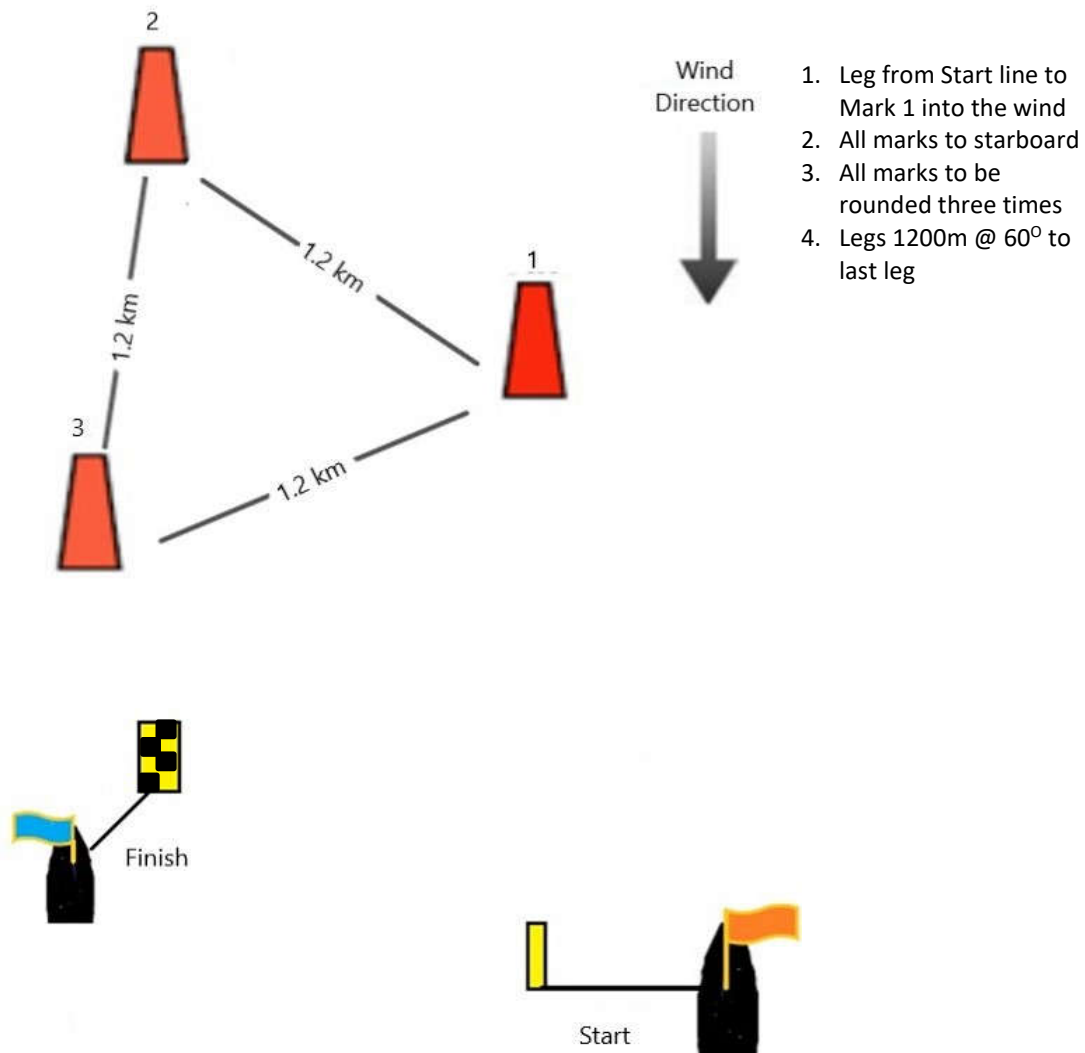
2

Wind Direction

1. Leg from Start line to Mark 1 into the wind
2. All marks to starboard
3. All marks to be rounded three times
4. Legs 1200m @ $60^O$ to last leg

1.2 km

1

1.2 km

3

1.2 km

Finish

Start